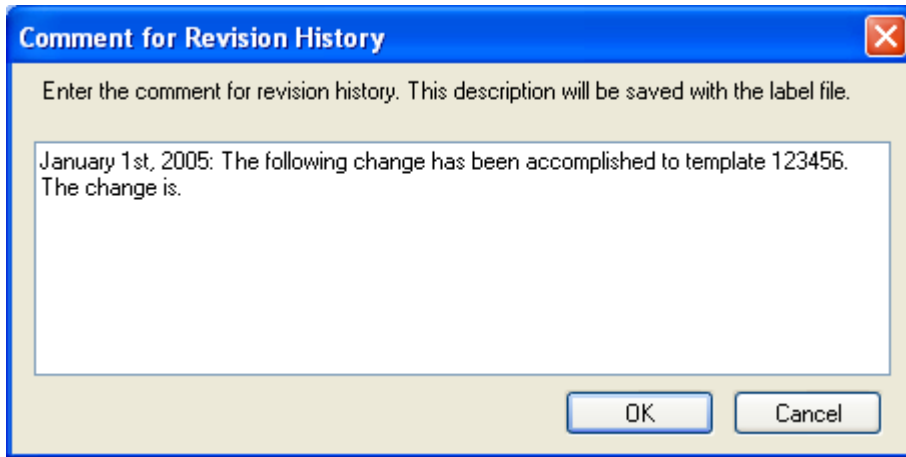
Comment for Revision History

Enter the comment for revision history. This description will be saved with the label file.

January 1st, 2005: The following change has been accomplished to template 123456. The change is.

OK

Cancel